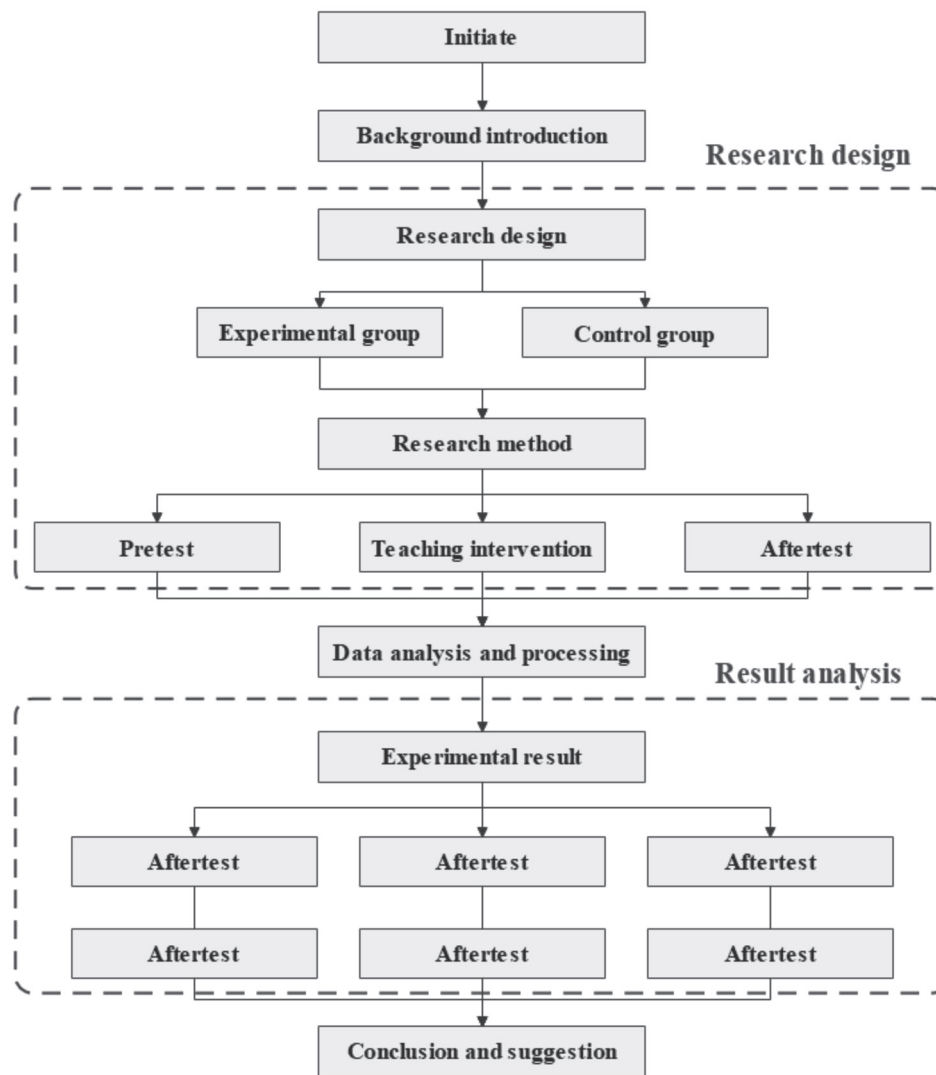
Initiate

Background introduction

Research design

Research design

Experimental group

Control group

Research method

Pretest

Teaching intervention

Aftertest

Data analysis and processing

Result analysis

Experimental result

Aftertest

Aftertest

Aftertest

Aftertest

Aftertest

Aftertest

Conclusion and suggestion